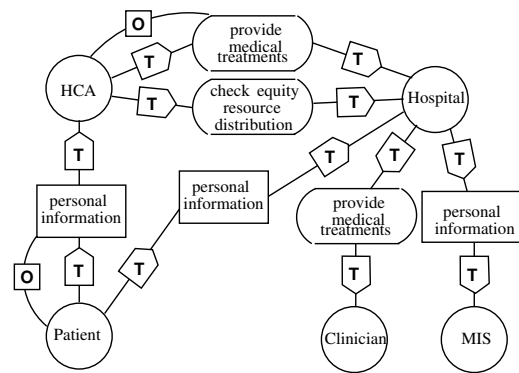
O
provide medical treatments
T
T
HCA
T
check equity resource distribution
T
Hospital
T
T
T
T
personal information
personal information
provide medical treatments
personal information
O
T
T
T
T
Patient
Clinician
MIS